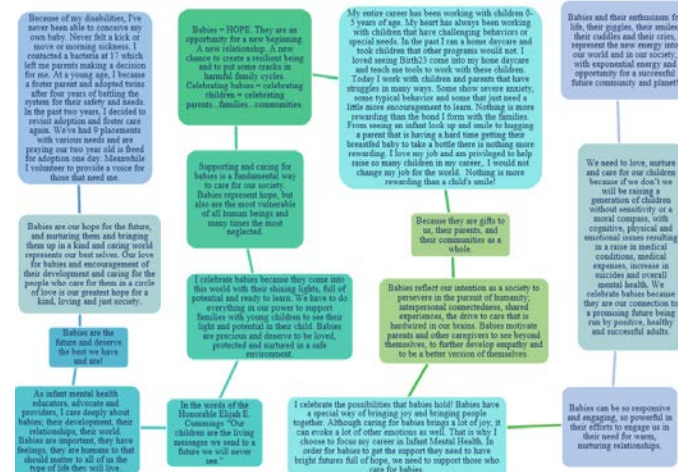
Because of my disabilities, I've never been able to conceive my own baby. Never felt a kick or move or morning sickness. I contracted a bacteria at 17 which left me parents making a decision for me. At a young age, I became a foster parent and adopted twins after four years of battling the system for their safety and heads. In the past two years, I decided to revisit adoption and foster care again. We've had 9 placements with various needs and are praying our two year old is freed for adoption one day. Meanwhile I volunteer to provide a voice for those that need me.

Babies = HOPE. They are an opportunity for a new beginning. A new relationship. A new chance to create a resilient being and to put some cracks in harmful family cycles. Celebrating babies = celebrating children = celebrating parents...families...communities.

My entire career has been working with children 0-5 years of age. My heart has always been working with children that have challenging behaviors or special needs. In the past I ran a home daycare and took children that other programs would not. I loved seeing Birth23 come into my home daycare and teach me tools to work with these children. Today I work with children and parents that have struggles in many ways. Some show severe anxiety, some typical behavior and some that just need a little more encouragement to learn. Nothing is more rewarding than the bond I form with the families. From seeing an infant look up and smile to hugging a parent that is having a hard time getting their breastfed baby to take a bottle there is nothing more rewarding. I love my job and am privileged to help raise so many children in my career, I would not change my job for the world. Nothing is more rewarding than a child's smile!

Babies and their enthusiasm for life, their giggles, their smiles their cuddles and their cries, represent the new energy into our world and in our society, with exponential energy and opportunity for a successful future community and planet!

Supporting and caring for babies is a fundamental way to care for our society. Babies represent hope, but also are the most vulnerable of all human beings and many times the most neglected.

Because they are gifts to us, their parents, and their communities as a whole.

We need to love, nurture and care for our children because if we don't we will be raising a generation of children without sensitivity or a moral compass, with cognitive, physical and emotional issues resulting in a raise in medical conditions, medical expenses, increase in suicides and overall mental health. We celebrate babies because they are our connection to a promising future being run by positive, healthy and successful adults.

Babies are our hope for the future, and nurturing them and bringing them up in a kind and caring world represents our best selves. Our love for babies and encouragement of their development and caring for the people who care for them in a circle of love is our greatest hope for a kind, loving and just society.

I celebrate babies because they come into this world with their shining lights, full of potential and ready to learn. We have to do everything in our power to support families with young children to see their light and potential in their child. Babies are precious and deserve to be loved, protected and nurtured in a safe environment.

Babies reflect our intention as a society to persevere in the pursuit of humanity; interpersonal connectedness, shared experiences, the drive to care that is hardwired in our brains. Babies motivate parents and other caregivers to see beyond themselves, to further develop empathy and to be a better version of themselves.

Babies are the future and deserve the best we have and are!

As infant mental health educators, advocate and providers, I care deeply about babies; their development, their relationships, their health. Babies are important, they have feelings, they are humans to that should matter to all of us the type of life they will live.

In the words of the Honorable Elijah E. Cummings "Our children are the living messages we send to a future we will never see."

I celebrate the possibilities that babies hold! Babies have a special way of bringing joy and bringing people together. Although caring for babies brings a lot of joy, it can evoke a lot of other emotions as well. That is why I choose to focus my career in Infant Mental Health. In order for babies to get the support they need to have bright futures full of hope, we need to support those who care for babies.

Babies can be so responsive and engaging, so powerful in their efforts to engage us in their need for warm, nurturing relationships.